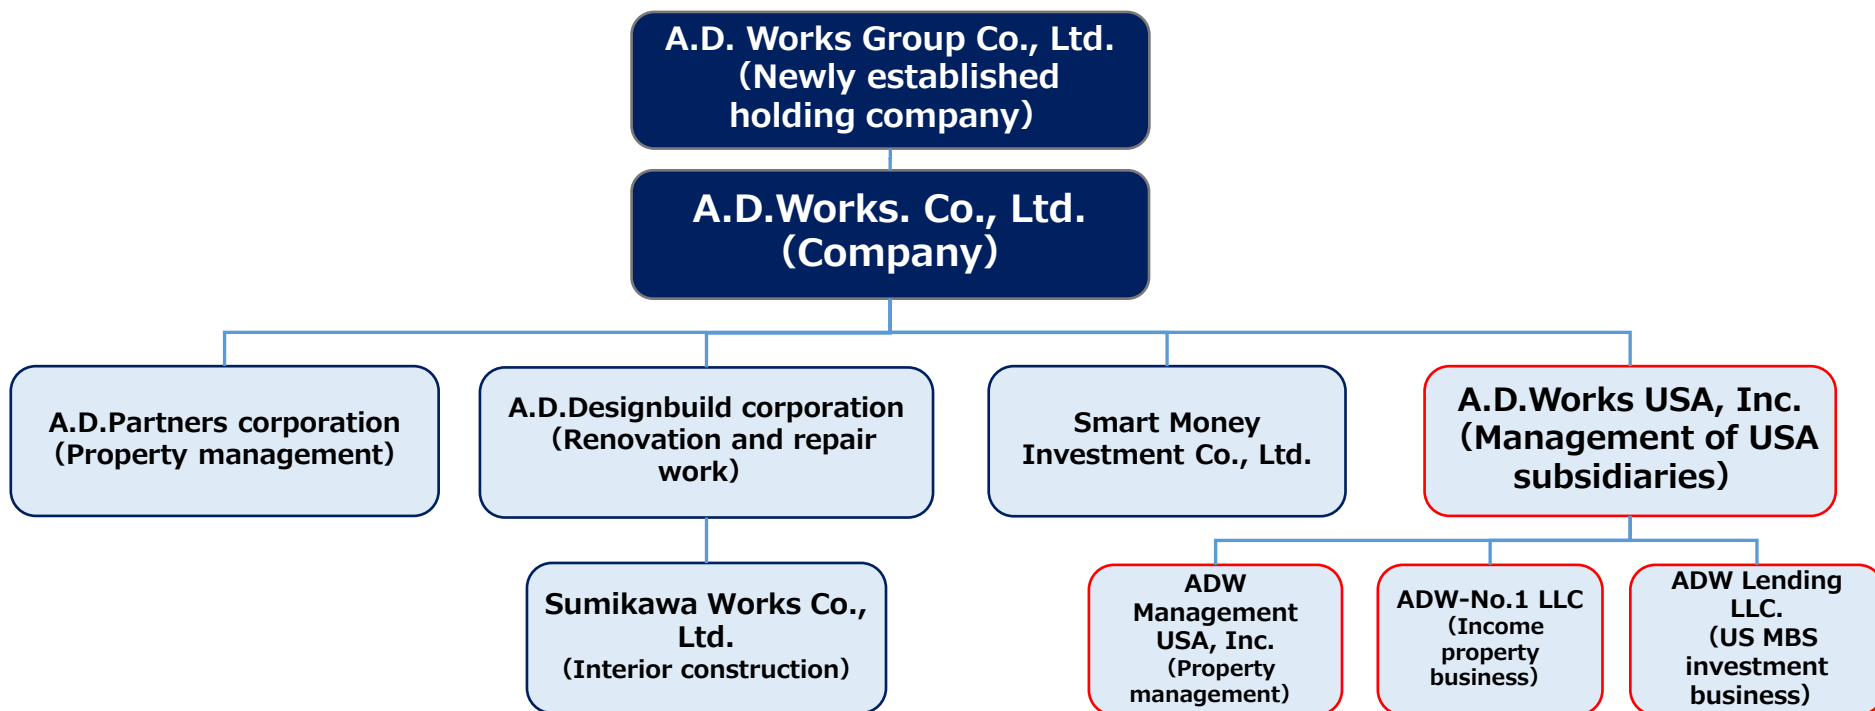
A.D. Works Group Co., Ltd.
(Newly established holding company)

A.D.Works. Co., Ltd.
(Company)

A.D.Partners corporation
(Property management)

A.D.Designbuild corporation
(Renovation and repair work)

Smart Money Investment Co., Ltd.

A.D.Works USA, Inc.
(Management of USA subsidiaries)

Sumikawa Works Co., Ltd.
(Interior construction)

ADW Management USA, Inc.
(Property management)

ADW-No.1 LLC
(Income property business)

ADW Lending LLC.
(US MBS investment business)